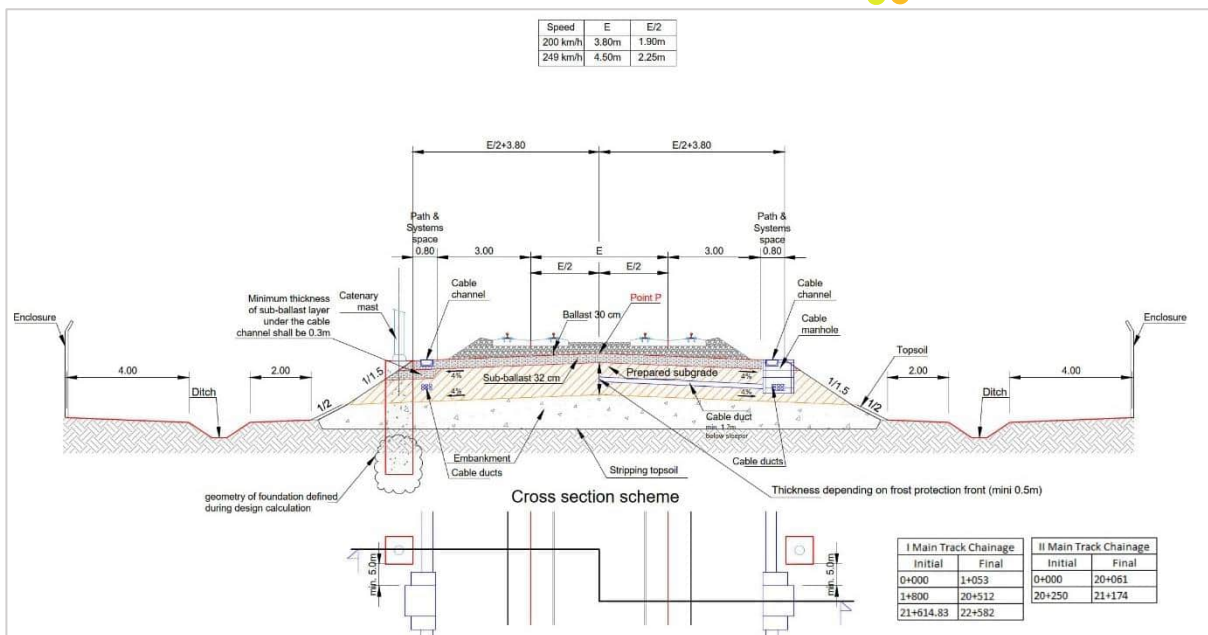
| Speed | E | E/2 |
|---|---|---|
| 200 km/h | 3.80m | 1.90m |
| 249 km/h | 4.50m | 2.25m |

E/2+3.80

E/2+3.80

Path & Systems space 0.80

3.00

E

E/2

E/2

3.00

Path & Systems space 0.80

Minimum thickness of sub-ballast layer under the cable channel shall be 0.3m

Catenary mast

Cable channel

Point P

Ballast 30 cm

Cable channel

Cable manhole

Enclosure

Enclosure

Topsoil

4.00

2.00

1/1.5

4%

4%

Sub-ballast 32 cm

Prepared subgrade

4%

4%

1/1.5

2.00

4.00

Ditch

1/2

1/2

Ditch

Cable duct

min. 1.2m below sleeper

Embankment

Cable ducts

Stripping topsoil

Cable ducts

geometry of foundation defined during design calculation

Cross section scheme

Thickness depending on frost protection front (mini 0.5m)

min. 5.0m

min. 5.0m

| I Main Track Chainage | |
|---|---|
| Initial | Final |
| 0+000 | 1+053 |
| 1+800 | 20+512 |
| 21+614.83 | 22+582 |

| II Main Track Chainage | |
|---|---|
| Initial | Final |
| 0+000 | 20+061 |
| 20+250 | 21+174 |